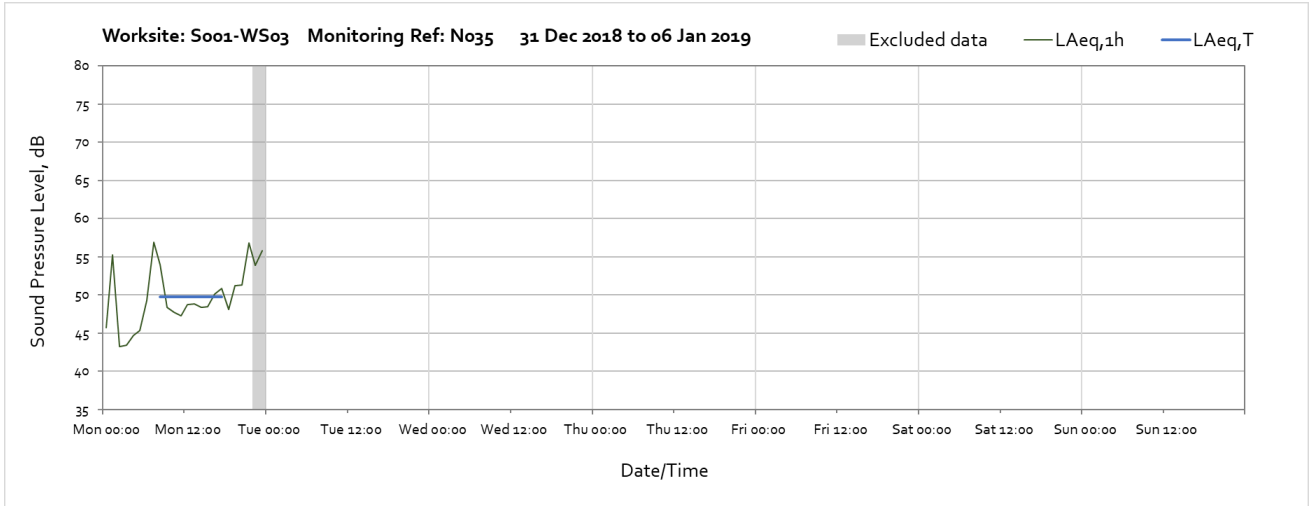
Worksite: S001-WS03 Monitoring Ref: N035 31 Dec 2018 to 06 Jan 2019

Excluded data LAeq,1h LAeq,T

Sound Pressure Level, dB

80
75
70
65
60
55
50
45
40
35

Mon 00:00 Mon 12:00 Tue 00:00 Tue 12:00 Wed 00:00 Wed 12:00 Thu 00:00 Thu 12:00 Fri 00:00 Fri 12:00 Sat 00:00 Sat 12:00 Sun 00:00 Sun 12:00

Date/Time